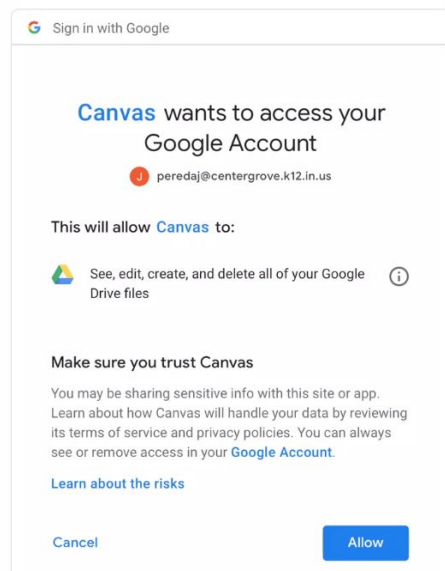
G Sign in with Google

Canvas wants to access your Google Account

J peredaj@centergrove.k12.in.us

This will allow Canvas to:

See, edit, create, and delete all of your Google Drive files

Make sure you trust Canvas

You may be sharing sensitive info with this site or app. Learn about how Canvas will handle your data by reviewing its terms of service and privacy policies. You can always see or remove access in your Google Account.

Learn about the risks

Cancel

Allow